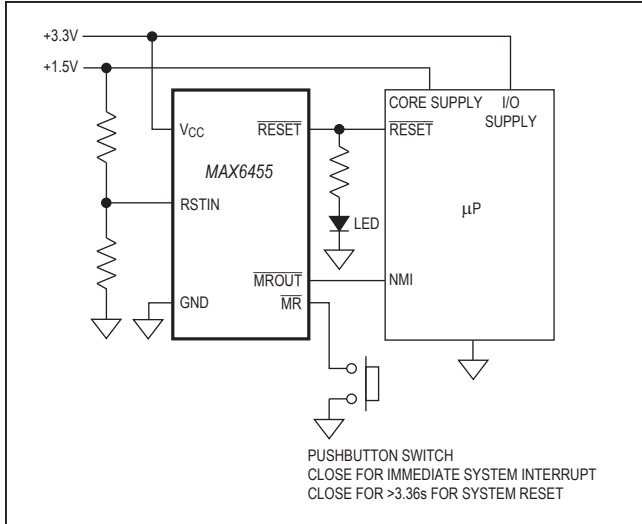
+3.3V
+1.5V
$V_{CC}$
$\overline{RESET}$
MAX6455
RSTIN
$\overline{MROUT}$
GND
$\overline{MR}$
LED
CORE SUPPLY
I/O SUPPLY
$\overline{RESET}$
μP
NMI
PUSHBUTTON SWITCH
CLOSE FOR IMMEDIATE SYSTEM INTERRUPT
CLOSE FOR >3.36s FOR SYSTEM RESET